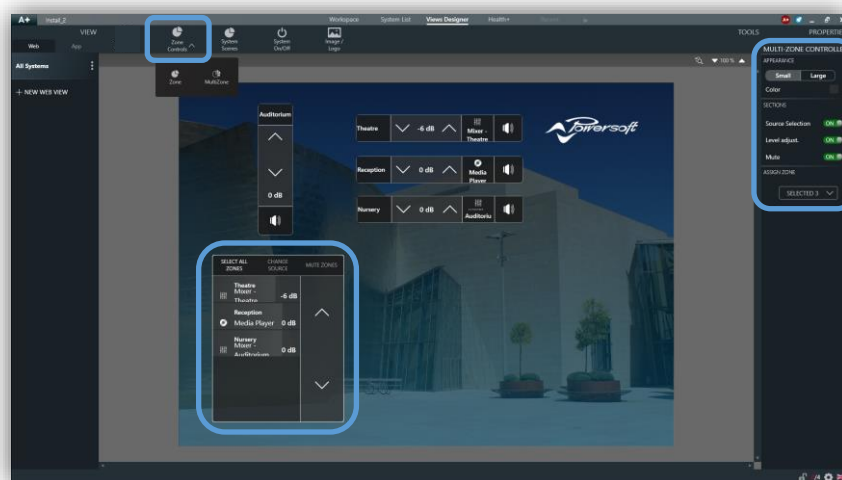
A+ Install_2

Workspace System List Views Designer Health+

VIEW

Web App

All Systems

+ NEW WEB VIEW

Zone Controls

System Scenes

System On/Off

Image / Logo

Zone MultiZone

TOOLS PROPERTIES

MULTI-ZONE CONTROLLE

APPEARANCE

Small Large

Color

SECTIONS

Source Selection ON

Level adjust. ON

Mute ON

ASSIGN ZONE

SELECTED 3

100 %

Auditorium

0 dB

Theatre -6 dB Mixer - Theatre

Reception 0 dB Media Player

Nursery 0 dB Auditoriu

Powersoft

SELECT ALL ZONES

CHANGE SOURCE

MUTE ZONES

Theatre Mixer - Theatre -6 dB

Reception Media Player 0 dB

Nursery Mixer - Auditorium 0 dB